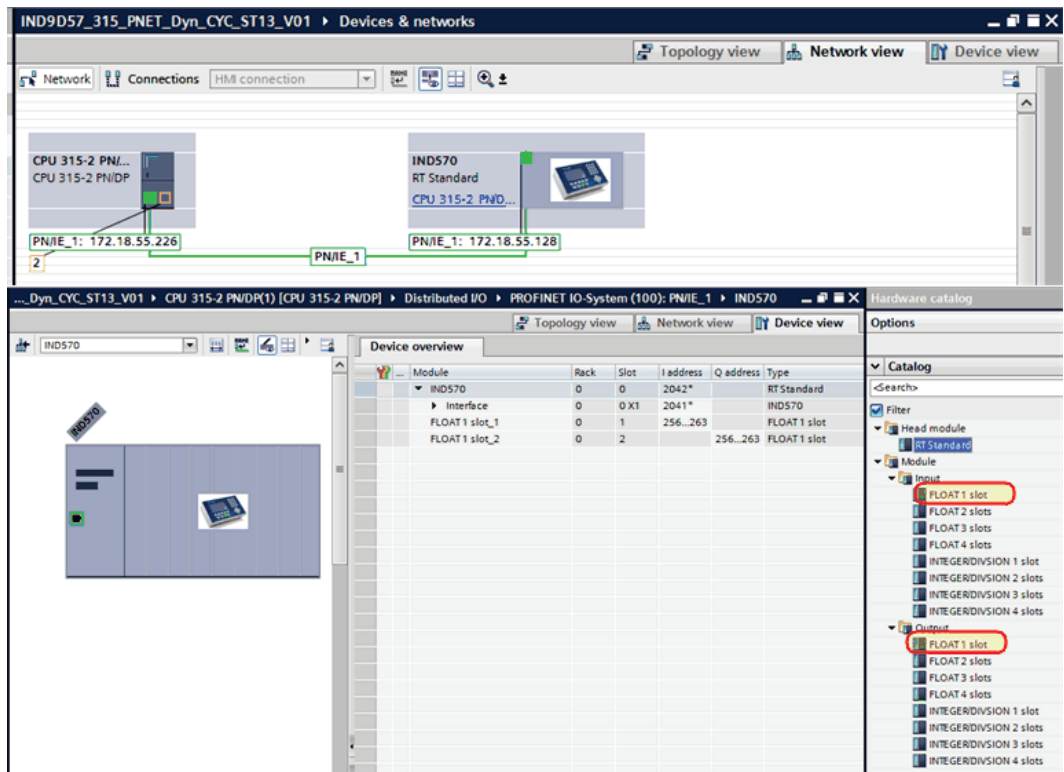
IND9D57_315_PNET_Dyn_CYC_ST13_V01 ▸ Devices & networks

Topology view | Network view | Device view

Network | Connections | HMI connection

CPU 315-2 PN/...
CPU 315-2 PN/DP

IND570
RT Standard
CPU 315-2 PN/D...

PN/IE_1: 172.18.55.226
PN/IE_1: 172.18.55.128
2
PN/IE_1

..._Dyn_CYC_ST13_V01 ▸ CPU 315-2 PN/DP(1) [CPU 315-2 PN/DP] ▸ Distributed I/O ▸ PROFINET IO-System (100): PN/IE_1 ▸ IND570

Hardware catalog

Topology view | Network view | Device view

Options

IND570

IND570

Device overview

| ... | Module | Rack | Slot | I address | Q address | Type |
|---|---|---|---|---|---|---|
| | ▾ IND570 | 0 | 0 | 2042* | | RT Standard |
| | ▸ Interface | 0 | 0 X1 | 2041* | | IND570 |
| | FLOAT 1 slot_1 | 0 | 1 | 256...263 | | FLOAT 1 slot |
| | FLOAT 1 slot_2 | 0 | 2 | | 256...263 | FLOAT 1 slot |

Catalog
<Search>
Filter
Head module
RT Standard
Module
Input
FLOAT 1 slot
FLOAT 2 slots
FLOAT 3 slots
FLOAT 4 slots
INTEGER/DIVSION 1 slot
INTEGER/DIVSION 2 slots
INTEGER/DIVSION 3 slots
INTEGER/DIVSION 4 slots
Output
FLOAT 1 slot
FLOAT 2 slots
FLOAT 3 slots
FLOAT 4 slots
INTEGER/DIVSION 1 slot
INTEGER/DIVSION 2 slots
INTEGER/DIVSION 3 slots
INTEGER/DIVSION 4 slots